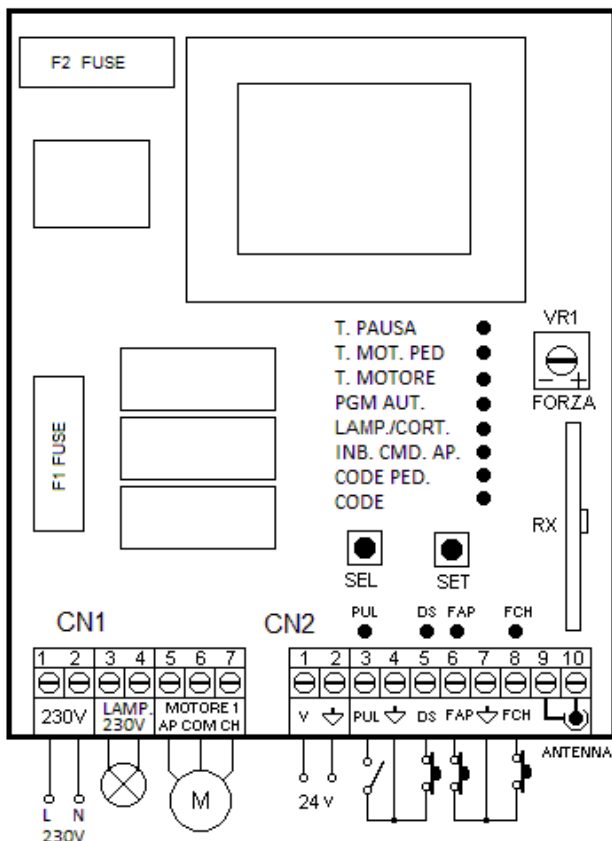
F2 FUSE

T. PAUSA
T. MOT. PED
T. MOTORE
PGM AUT.
LAMP./CORT.
INB. CMD. AP.
CODE PED.
CODE

VR1
$-$ $+$
FORZA

F1 FUSE

RX

SEL
SET

CN1
CN2

PUL DS FAP FCH

| 1 | 2 | 3 | 4 | 5 | 6 | 7 |
|---|---|---|---|---|---|---|
| 230V | | LAMP. 230V | | MOTORE 1 AP | COM | CH |

| 1 | 2 | 3 | 4 | 5 | 6 | 7 | 8 | 9 | 10 |
|---|---|---|---|---|---|---|---|---|---|
| V | ⏚ | PUL | ⏚ | DS | FAP | ⏚ | FCH | | |

ANTENNA

L N
230V

M

24 V